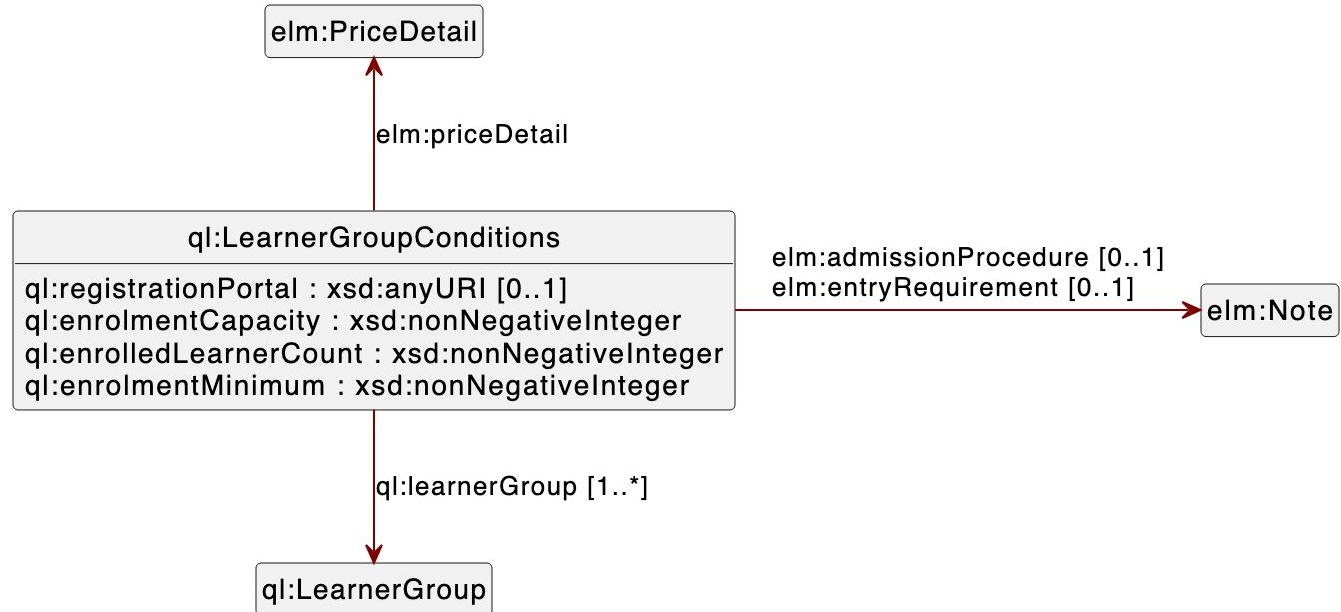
elm:PriceDetail

elm:priceDetail

ql:LearnerGroupConditions

ql:registrationPortal : xsd:anyURI [0..1]
ql:enrolmentCapacity : xsd:nonNegativeInteger
ql:enrolledLearnerCount : xsd:nonNegativeInteger
ql:enrolmentMinimum : xsd:nonNegativeInteger

elm:admissionProcedure [0..1]
elm:entryRequirement [0..1]

elm:Note

ql:learnerGroup [1..*]

ql:LearnerGroup